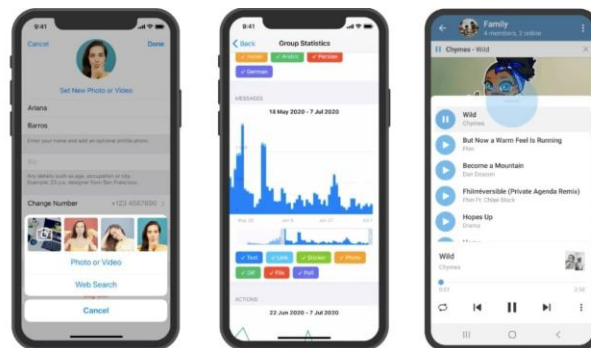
9:41

Cancel

Done

Set New Photo or Video

Ariana

Barros

Enter your name and add an optional profile photo.

Bio

Any details such as age, occupation or city. Example: 23 y.o. designer from San Francisco.

Change Number

+123 4567890

Photo or Video

Web Search

Cancel

9:41

Back

Group Statistics

✓ Italian ✓ Arabic ✓ Persian

✓ German

MESSAGES

14 May 2020 - 7 Jul 2020

✓ Text ✓ Link ✓ Sticker ✓ Photo

✓ Gif ✓ File ✓ Poll

ACTIONS

22 Jun 2020 - 7 Jul 2020

Family

4 members, 2 online

Chymes - Wild

Wild

Chymes

But Now a Warm Feel Is Running

Ffion

Become a Mountain

Dan Dowson

Fhilméversible (Private Agenda Remix)

Ffion ft. Chloe Black

Hopes Up

Drama

Wild

Chymes

0:51

2:56